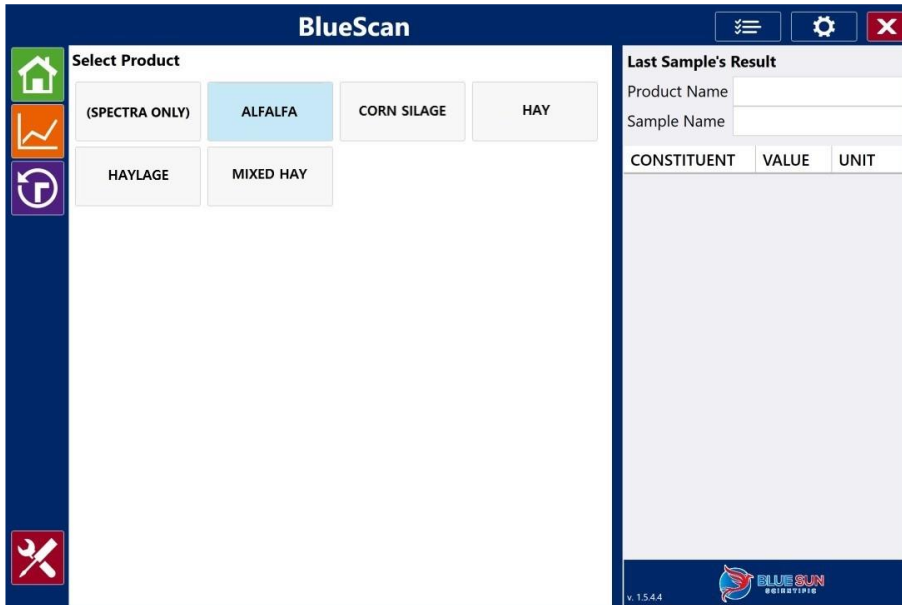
BlueScan

Select Product

(SPECTRA ONLY)
ALFALFA
CORN SILAGE
HAY
HAYLAGE
MIXED HAY

Last Sample's Result

Product Name
Sample Name

| CONSTITUENT | VALUE | UNIT |
|---|---|---|

v. 1.5.4.4

BLUE SUN
SCIENTIFIC